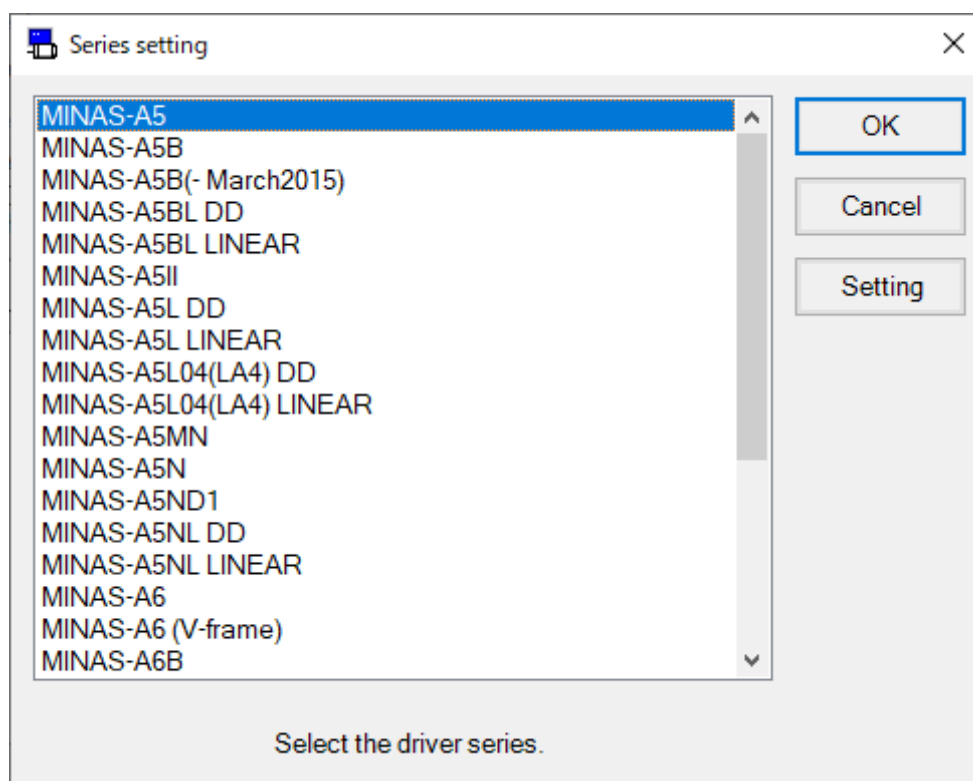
Series setting

MINAS-A5
MINAS-A5B
MINAS-A5B(- March2015)
MINAS-A5BL DD
MINAS-A5BL LINEAR
MINAS-A5II
MINAS-A5L DD
MINAS-A5L LINEAR
MINAS-A5L04(LA4) DD
MINAS-A5L04(LA4) LINEAR
MINAS-A5MN
MINAS-A5N
MINAS-A5ND1
MINAS-A5NL DD
MINAS-A5NL LINEAR
MINAS-A6
MINAS-A6 (V-frame)
MINAS-A6B

OK
Cancel
Setting

Select the driver series.